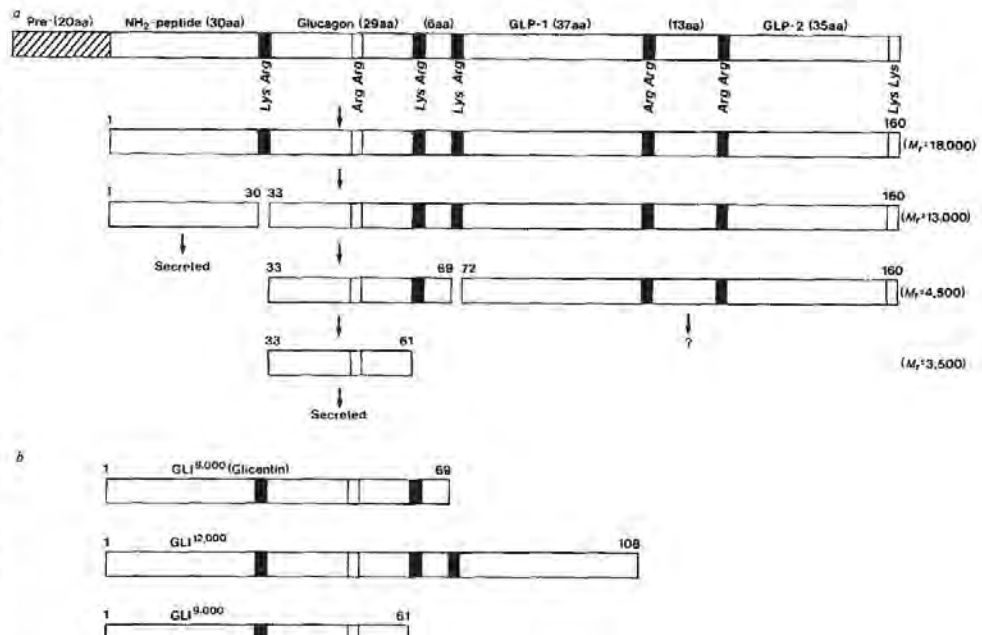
a Pre-(20aa) NH$_2$-peptide (30aa) Glucagon (29aa) (6aa) GLP-1 (37aa) (13aa) GLP-2 (35aa)

Lys Arg Arg Arg Lys Arg Lys Arg Arg Arg Arg Arg Lys Lys

1 160 ($M_r$=18,000)

1 30 33 160 ($M_r$=13,000)

Secreted

33 69 72 160 ($M_r$=4,500)

?

33 61 ($M_r$=3,500)

Secreted

b

1 GLI$^{8,000}$ (Glicentin) 69

1 GLI$^{12,000}$ 108

1 GLI$^{9,000}$ 61